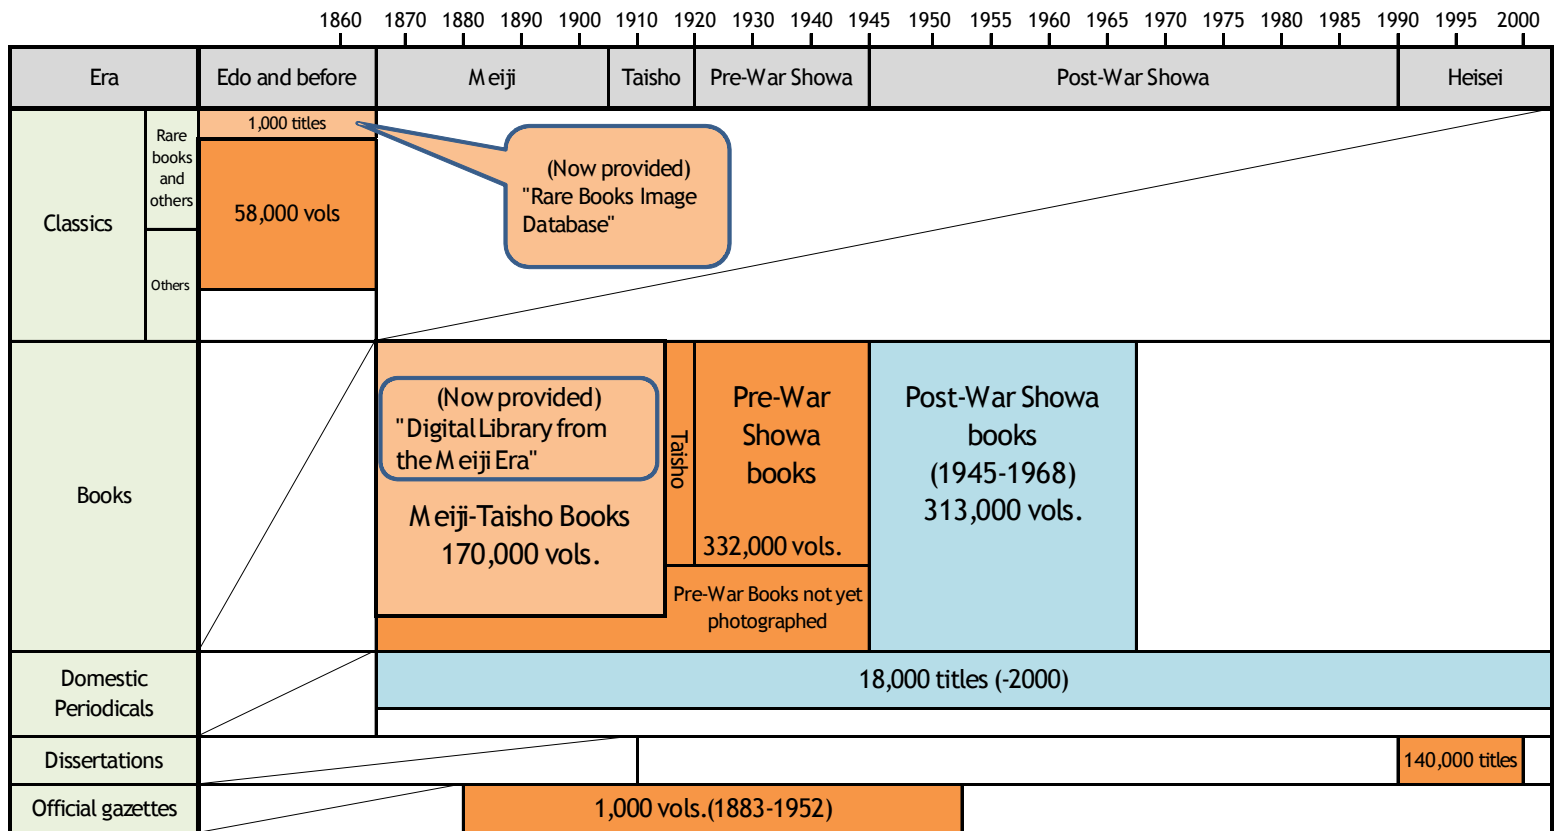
1860 1870 1880 1890 1900 1910 1920 1930 1940 1945 1950 1955 1960 1965 1970 1975 1980 1985 1990 1995 2000

| Era | | Edo and before | Meiji | Taisho | Pre-War Showa | Post-War Showa | Heisei |
|---|---|---|---|---|---|---|---|
| Classics | Rare books and others | 1,000 titles | | | | | |
| | | 58,000 vols | | | | | |
| | Others | | | | | | |
| Books | | | | | | | |
| Domestic Periodicals | | | | | | | |
| Dissertations | | | | | | | |
| Official gazettes | | | | | | | |

(Now provided) "Rare Books Image Database"

(Now provided) "Digital Library from the Meiji Era"

Meiji-Taisho Books 170,000 vols.

Taisho

Pre-War Showa books

332,000 vols.

Pre-War Books not yet photographed

Post-War Showa books (1945-1968) 313,000 vols.

18,000 titles (-2000)

140,000 titles

1,000 vols.(1883-1952)